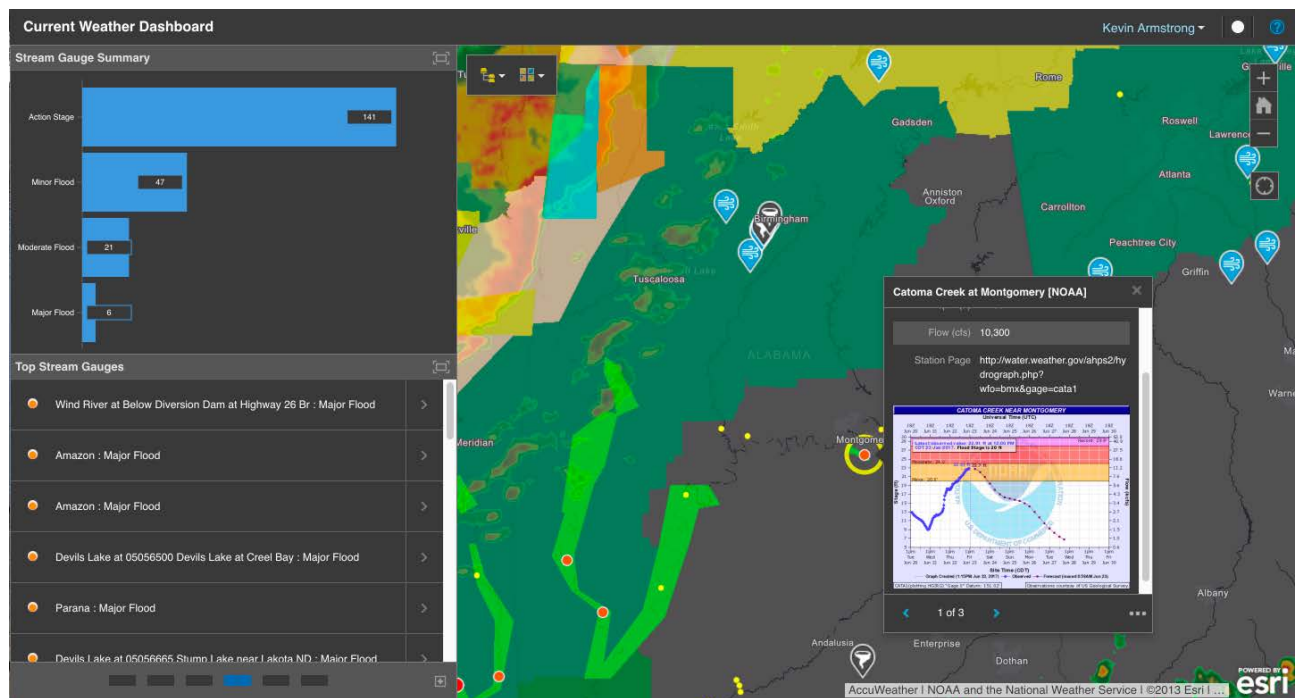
Current Weather Dashboard

Kevin Armstrong

Stream Gauge Summary

Action Stage 141

Minor Flood 47

Moderate Flood 21

Major Flood 6

Top Stream Gauges

Wind River at Below Diversion Dam at Highway 26 Br : Major Flood

Amazon : Major Flood

Amazon : Major Flood

Devils Lake at 05056500 Devils Lake at Creel Bay : Major Flood

Parana : Major Flood

Devils Lake at 05056665 Stump Lake near Lakota ND : Major Flood

Rome
Gadsden
Roswell
Lawrence
Atlanta
Anniston
Oxford
Carrollton
Birmingham
Peachtree City
Griffin
Tuscaloosa
ALABAMA
Meridian
Montgome
Enterprise
Andalusia
Dothan
Albany
Warne

Catoma Creek at Montgomery [NOAA]

Flow (cfs) 10,300

Station Page http://water.weather.gov/ahps2/hydrograph.php?wfo=bmx&gage=cata1

CATOMA CREEK NEAR MONTGOMERY

1 of 3

AccuWeather | NOAA and the National Weather Service | ©2013 Esri | ...

POWERED BY esri